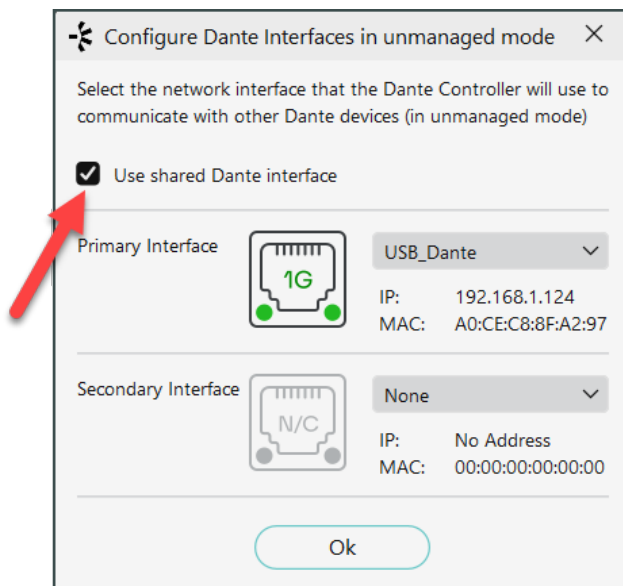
Configure Dante Interfaces in unmanaged mode ×

Select the network interface that the Dante Controller will use to communicate with other Dante devices (in unmanaged mode)

Use shared Dante interface

Primary Interface

1G

USB_Dante

IP: 192.168.1.124
MAC: A0:CE:C8:8F:A2:97

Secondary Interface

N/C

None

IP: No Address
MAC: 00:00:00:00:00:00

Ok